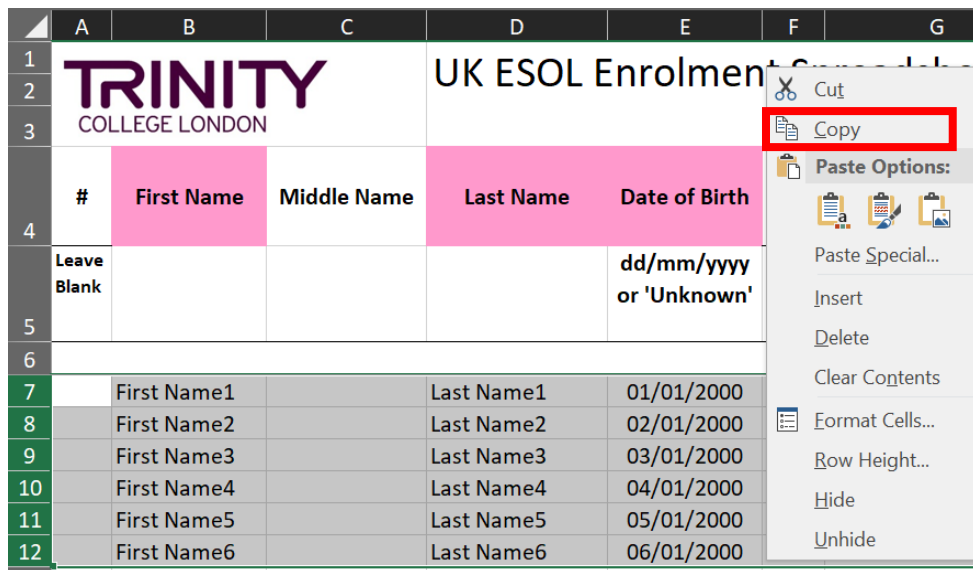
| | A | B | C | D | E | F | G |
|---|---|---|---|---|---|---|---|
| 1 | TRINITY COLLEGE LONDON | | | UK ESOL Enrolment S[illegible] | | | |
| 2 | | | | | | | |
| 3 | | | | | | | |
| 4 | # | First Name | Middle Name | Last Name | Date of Birth | | |
| 5 | Leave Blank | | | | dd/mm/yyyy or 'Unknown' | | |
| 6 | | | | | | | |
| 7 | | First Name1 | | Last Name1 | 01/01/2000 | | |
| 8 | | First Name2 | | Last Name2 | 02/01/2000 | | |
| 9 | | First Name3 | | Last Name3 | 03/01/2000 | | |
| 10 | | First Name4 | | Last Name4 | 04/01/2000 | | |
| 11 | | First Name5 | | Last Name5 | 05/01/2000 | | |
| 12 | | First Name6 | | Last Name6 | 06/01/2000 | | |

Cut
Copy
Paste Options:
Paste Special...
Insert
Delete
Clear Contents
Format Cells...
Row Height...
Hide
Unhide